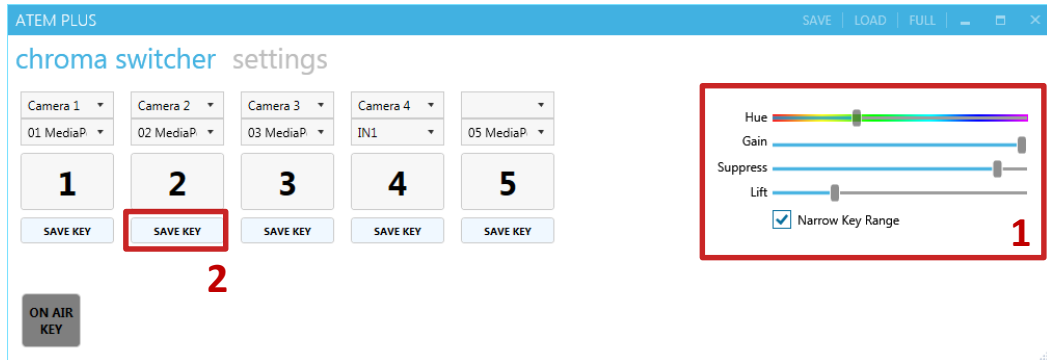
ATEM PLUS
SAVE | LOAD | FULL

chroma switcher settings

Camera 1
01 MediaP
1
SAVE KEY

Camera 2
02 MediaP
2
SAVE KEY

Camera 3
03 MediaP
3
SAVE KEY

Camera 4
IN1
4
SAVE KEY

05 MediaP
5
SAVE KEY

2

ON AIR KEY

Hue
Gain
Suppress
Lift
Narrow Key Range

1